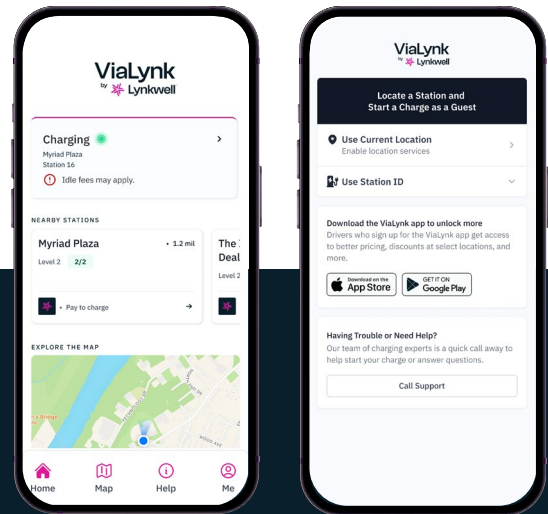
ViaLynk
by Lynkwell

Charging
Myriad Plaza
Station 16
Idle fees may apply.

NEARBY STATIONS

Myriad Plaza • 1.2 mil
Level 2 2/2
• Pay to charge

The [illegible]
Deal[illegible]
Level 2

EXPLORE THE MAP

Home
Map
Help
Me

ViaLynk
by Lynkwell

Locate a Station and Start a Charge as a Guest

Use Current Location
Enable location services

Use Station ID

Download the ViaLynk app to unlock more
Drivers who sign up for the ViaLynk app get access to better pricing, discounts at select locations, and more.

Download on the App Store
GET IT ON Google Play

Having Trouble or Need Help?
Our team of charging experts is a quick call away to help start your charge or answer questions.

Call Support